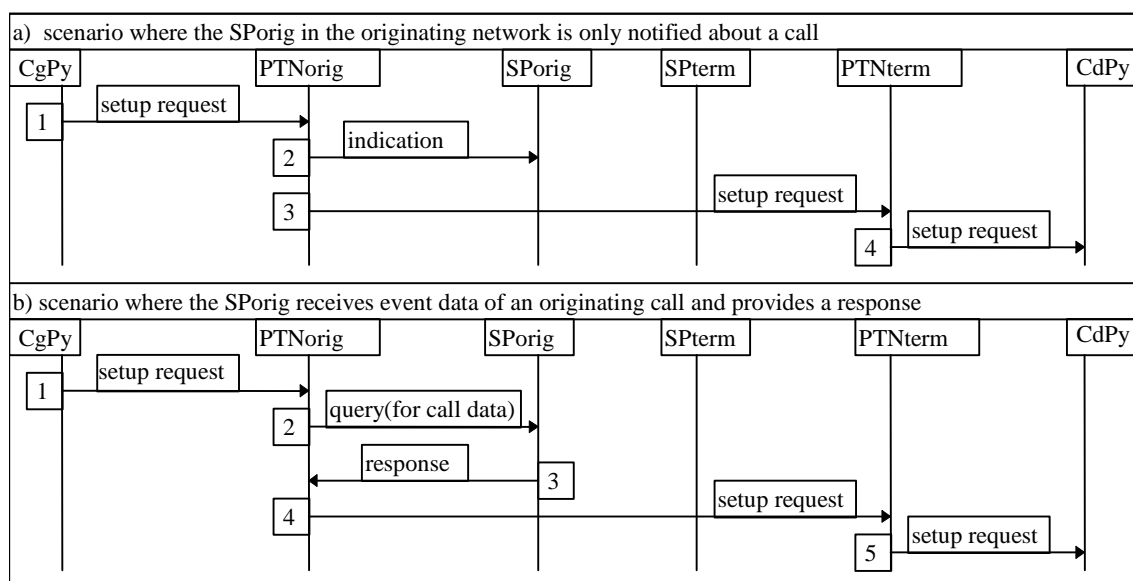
a) scenario where the SPorig in the originating network is only notified about a call

CgPy
PTNorig
SPorig
SPterm
PTNterm
CdPy

1 setup request
2 indication
3 setup request
4 setup request

b) scenario where the SPorig receives event data of an originating call and provides a response

CgPy
PTNorig
SPorig
SPterm
PTNterm
CdPy

1 setup request
2 query(for call data)
3 response
4 setup request
5 setup request